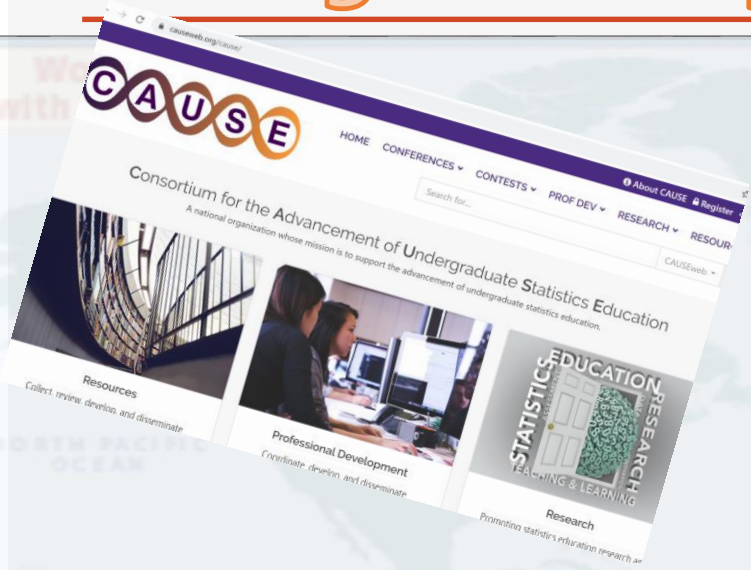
causeweb.org/cause/

CAUSE

HOME CONFERENCES CONTESTS PROF DEV RESEARCH RESOUR

About CAUSE Register

Search for...

CAUSEweb

Consortium for the Advancement of Undergraduate Statistics Education

A national organization whose mission is to support the advancement of undergraduate statistics education.

Resources

Collect, review, develop, and disseminate

Professional Development

Coordinate, develop, and disseminate

STATISTICS EDUCATION RESEARCH TEACHING & LEARNING

Research

Promoting statistics education research as

Wo
with

NORTH PACIFIC OCEAN